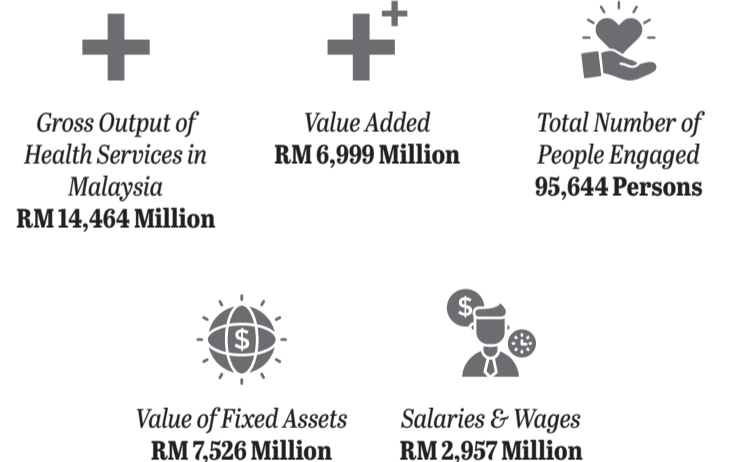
Gross Output of Health Services in Malaysia
RM 14,464 Million

Value Added
RM 6,999 Million

Total Number of People Engaged
95,644 Persons

$

Value of Fixed Assets
RM 7,526 Million

$

Salaries & Wages
RM 2,957 Million